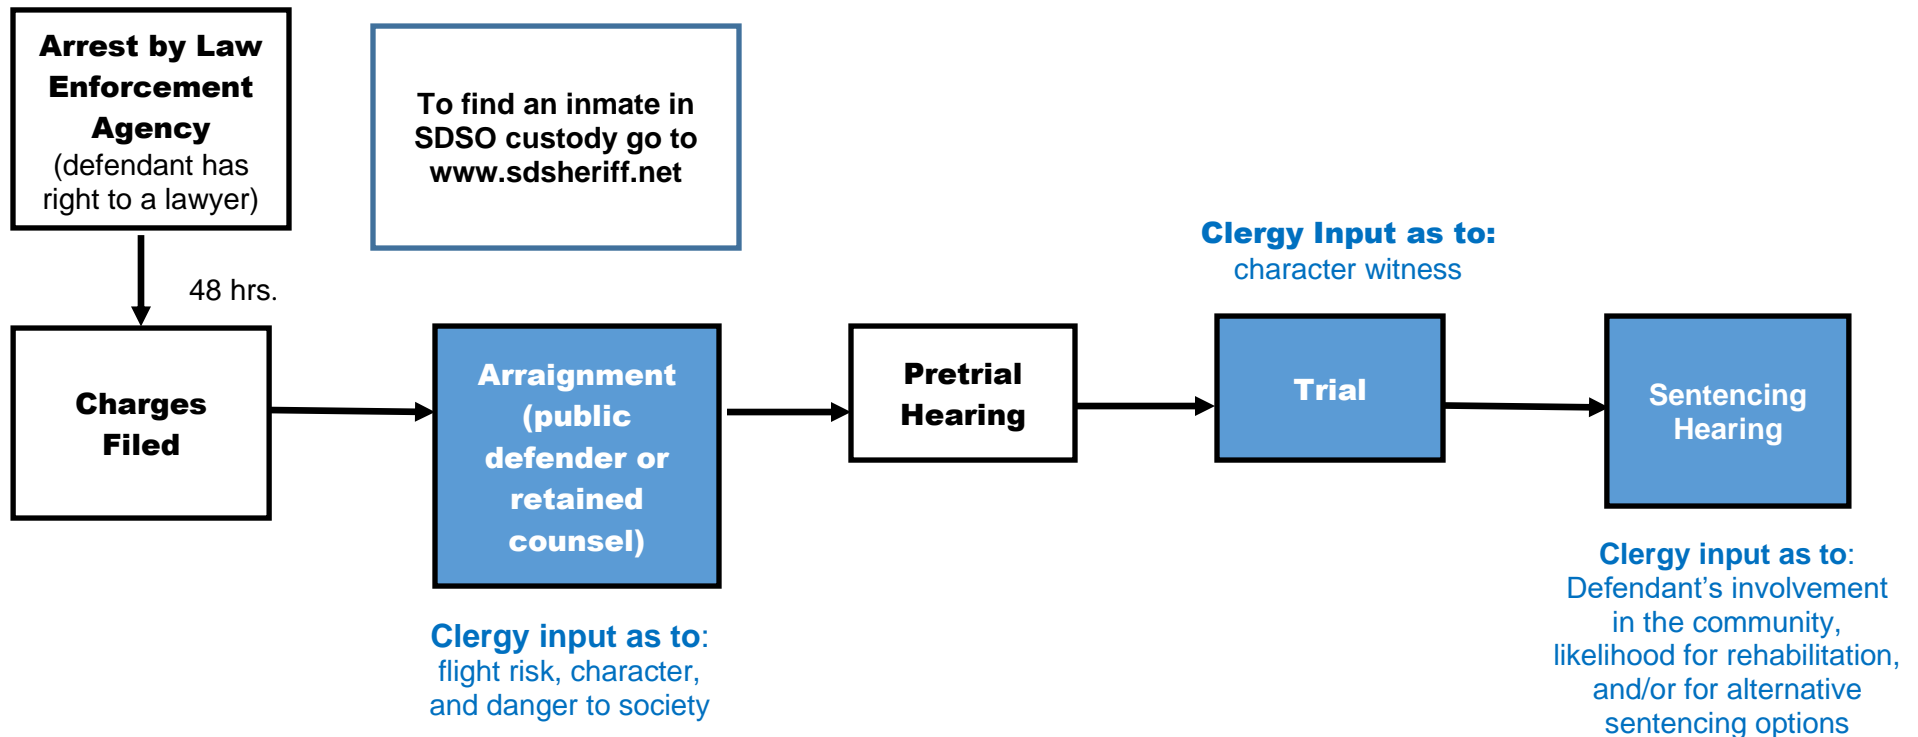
Arrest by Law Enforcement Agency
(defendant has right to a lawyer)

To find an inmate in SDSO custody go to www.sdsheriff.net

48 hrs.

Charges Filed

Arraignment (public defender or retained counsel)

Clergy input as to:
flight risk, character, and danger to society

Pretrial Hearing

Clergy Input as to:
character witness

Trial

Sentencing Hearing

Clergy input as to:
Defendant’s involvement in the community, likelihood for rehabilitation, and/or for alternative sentencing options